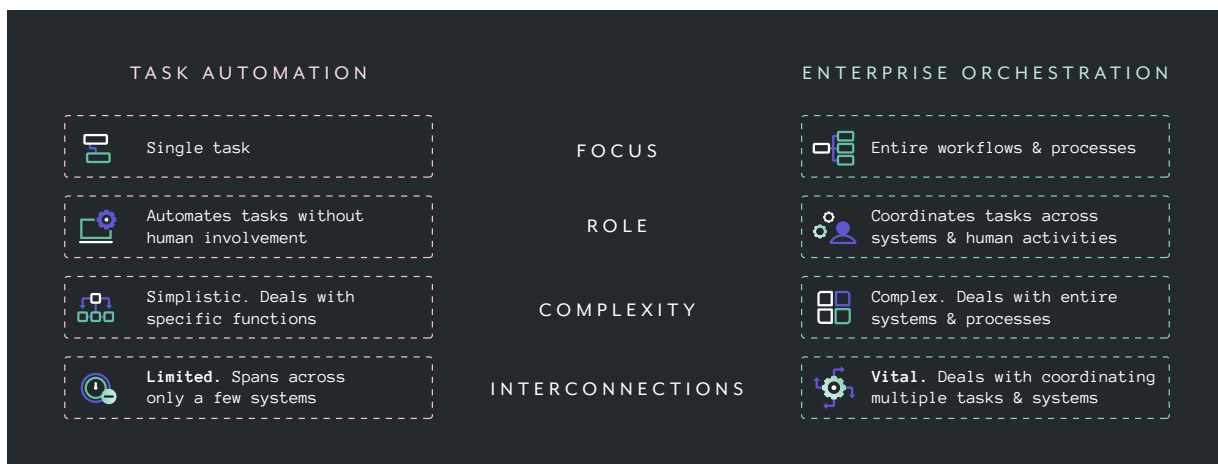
TASK AUTOMATION

ENTERPRISE ORCHESTRATION

Single task

FOCUS

Entire workflows & processes

Automates tasks without human involvement

ROLE

Coordinates tasks across systems & human activities

Simplistic. Deals with specific functions

COMPLEXITY

Complex. Deals with entire systems & processes

**Limited.** Spans across only a few systems

INTERCONNECTIONS

**Vital.** Deals with coordinating multiple tasks & systems